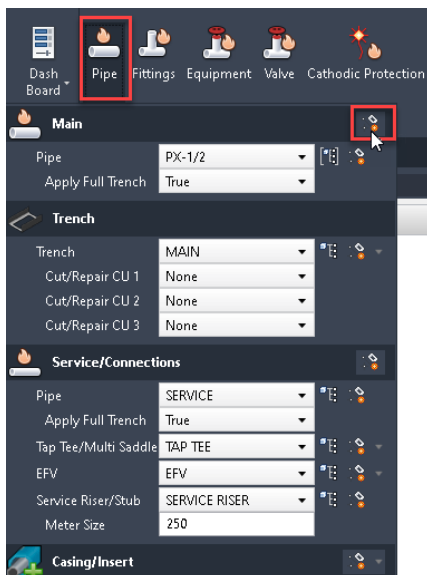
Dash Board
Pipe
Fittings
Equipment
Valve
Cathodic Protection

Main

| Pipe | PX-1/2 |
|---|---|
| Apply Full Trench | True |

Trench

| Trench | MAIN |
|---|---|
| Cut/Repair CU 1 | None |
| Cut/Repair CU 2 | None |
| Cut/Repair CU 3 | None |

Service/Connections

| Pipe | SERVICE |
|---|---|
| Apply Full Trench | True |
| Tap Tee/Multi Saddle | TAP TEE |
| EFV | EFV |
| Service Riser/Stub | SERVICE RISER |
| Meter Size | 250 |

Casing/Insert